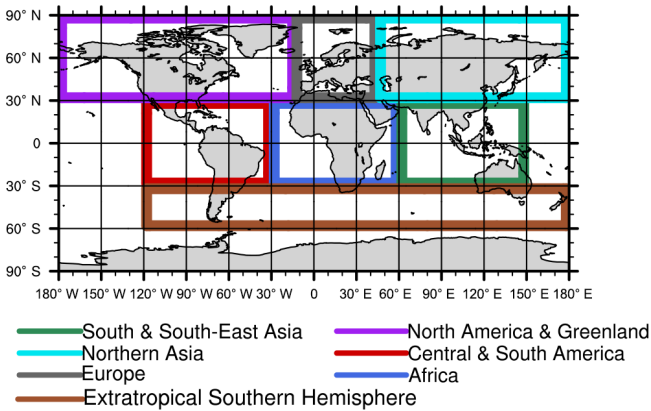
90° N
60° N
30° N
0
30° S
60° S
90° S
180° W 150° W 120° W 90° W 60° W 30° W 0 30° E 60° E 90° E 120° E 150° E 180° E

South & South-East Asia
North America & Greenland
Northern Asia
Central & South America
Europe
Africa
Extratropical Southern Hemisphere